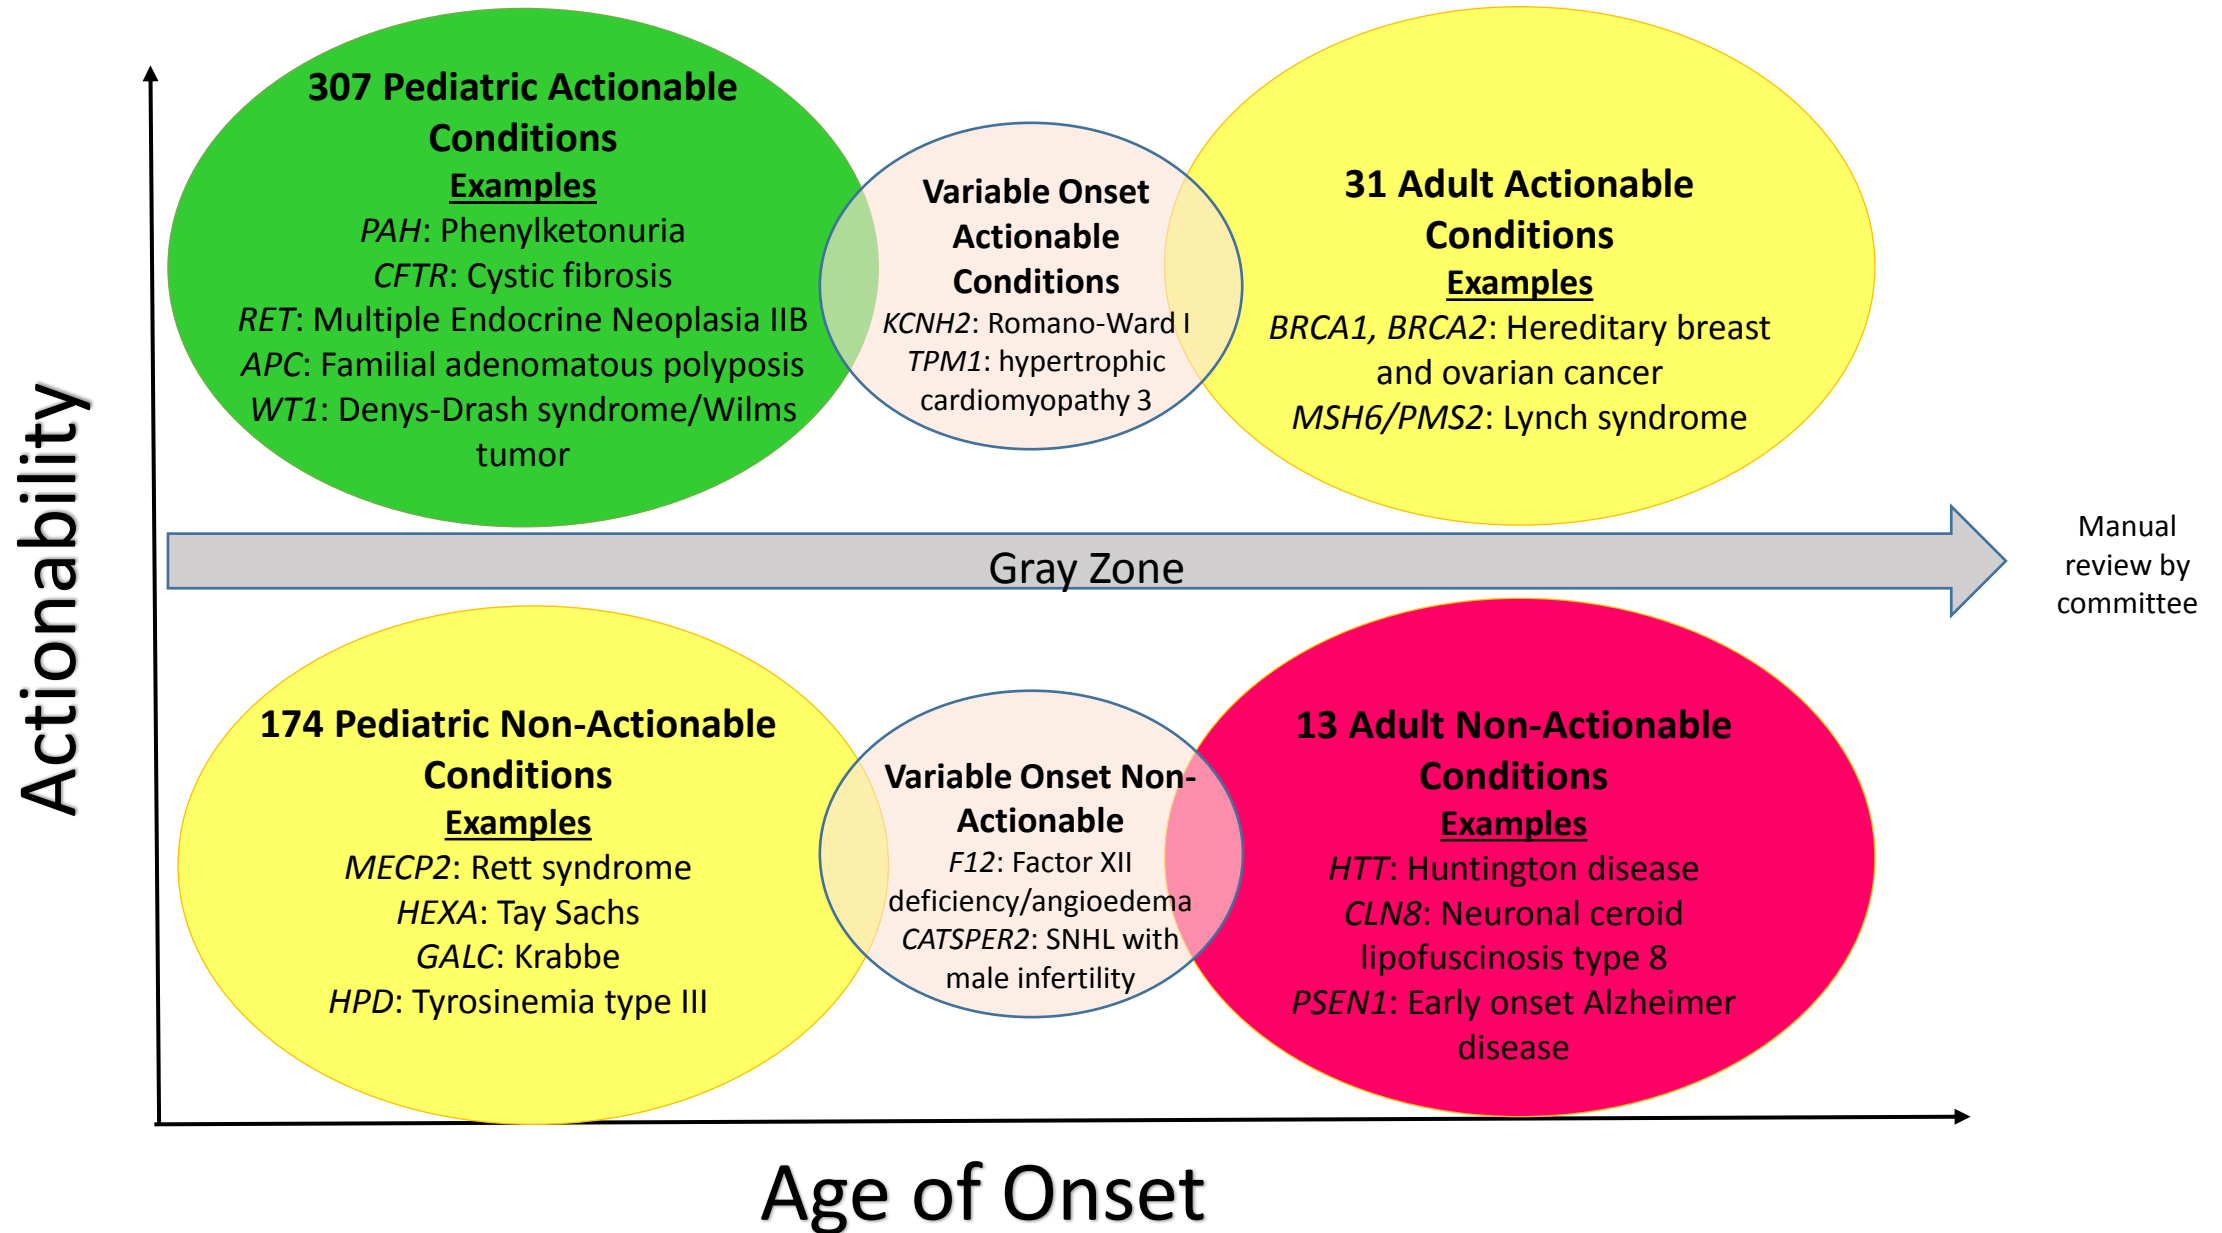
Actionability

307 Pediatric Actionable Conditions
Examples
PAH: Phenylketonuria
CFTR: Cystic fibrosis
RET: Multiple Endocrine Neoplasia IIB
APC: Familial adenomatous polyposis
WT1: Denys-Drash syndrome/Wilms tumor

Variable Onset Actionable Conditions
KCNH2: Romano-Ward I
TPM1: hypertrophic cardiomyopathy 3

31 Adult Actionable Conditions
Examples
BRCA1, BRCA2: Hereditary breast and ovarian cancer
MSH6/PMS2: Lynch syndrome

Gray Zone

Manual review by committee

174 Pediatric Non-Actionable Conditions
Examples
MECP2: Rett syndrome
HEXA: Tay Sachs
GALC: Krabbe
HPD: Tyrosinemia type III

Variable Onset Non-Actionable
F12: Factor XII deficiency/angioedema
CATSPER2: SNHL with male infertility

13 Adult Non-Actionable Conditions
Examples
HTT: Huntington disease
CLN8: Neuronal ceroid lipofuscinosis type 8
PSEN1: Early onset Alzheimer disease

Age of Onset